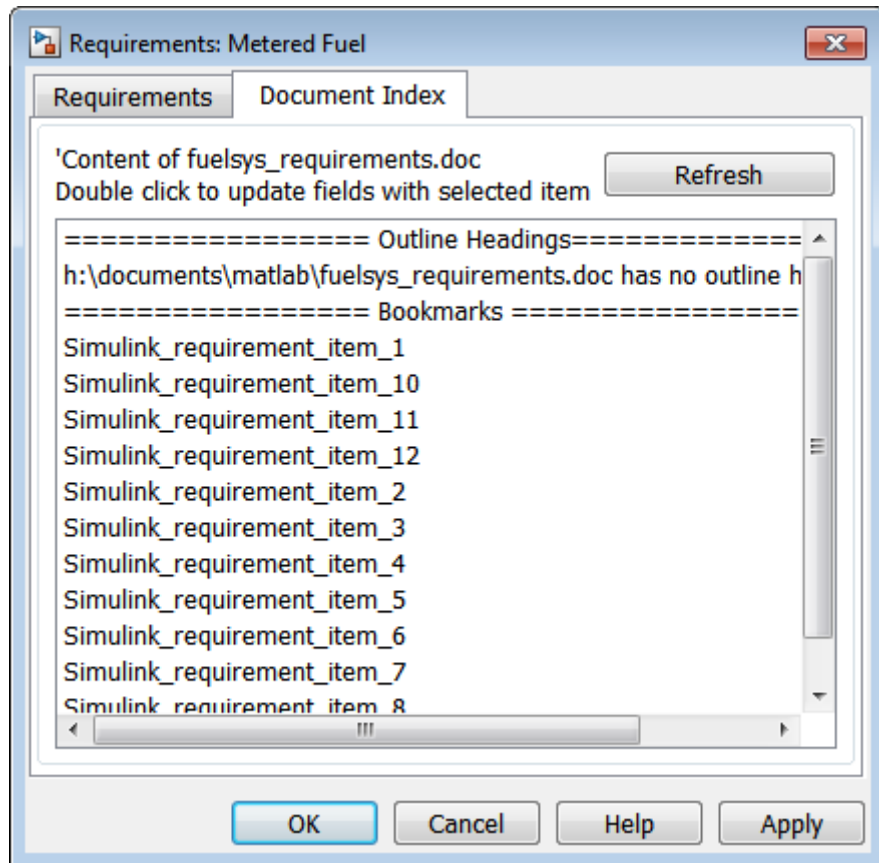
Requirements: Metered Fuel

Requirements

Document Index

'Content of fuelsys_requirements.doc
Double click to update fields with selected item

Refresh

================ Outline Headings============
h:\documents\matlab\fuelsys_requirements.doc has no outline h
================ Bookmarks ================
Simulink_requirement_item_1
Simulink_requirement_item_10
Simulink_requirement_item_11
Simulink_requirement_item_12
Simulink_requirement_item_2
Simulink_requirement_item_3
Simulink_requirement_item_4
Simulink_requirement_item_5
Simulink_requirement_item_6
Simulink_requirement_item_7
Simulink_requirement_item_8

OK

Cancel

Help

Apply